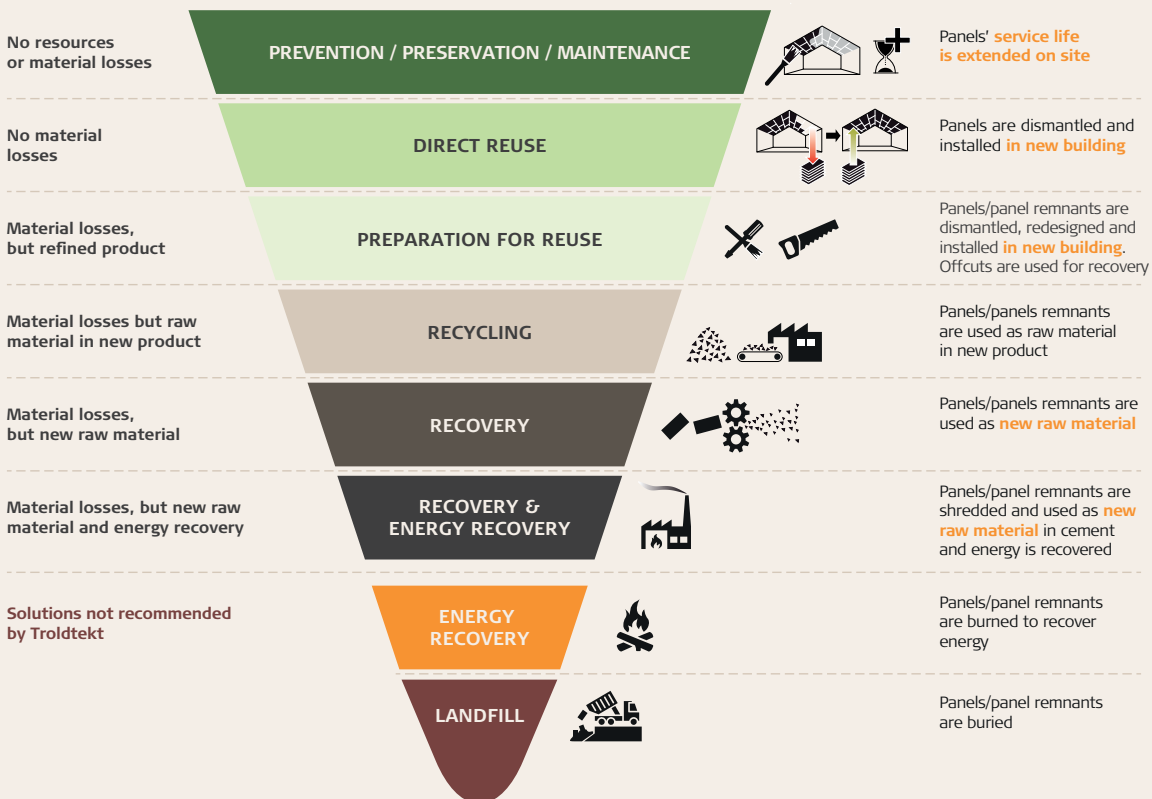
No resources or material losses

PREVENTION / PRESERVATION / MAINTENANCE

Panels' service life is extended on site

No material losses

DIRECT REUSE

Panels are dismantled and installed in new building

Material losses, but refined product

PREPARATION FOR REUSE

Panels/panel remnants are dismantled, redesigned and installed in new building. Offcuts are used for recovery

Material losses but raw material in new product

RECYCLING

Panels/panels remnants are used as raw material in new product

Material losses, but new raw material

RECOVERY

Panels/panels remnants are used as new raw material

Material losses, but new raw material and energy recovery

RECOVERY & ENERGY RECOVERY

Panels/panel remnants are shredded and used as new raw material in cement and energy is recovered

Solutions not recommended by Troldtekt

ENERGY RECOVERY

Panels/panel remnants are burned to recover energy

LANDFILL

Panels/panel remnants are buried